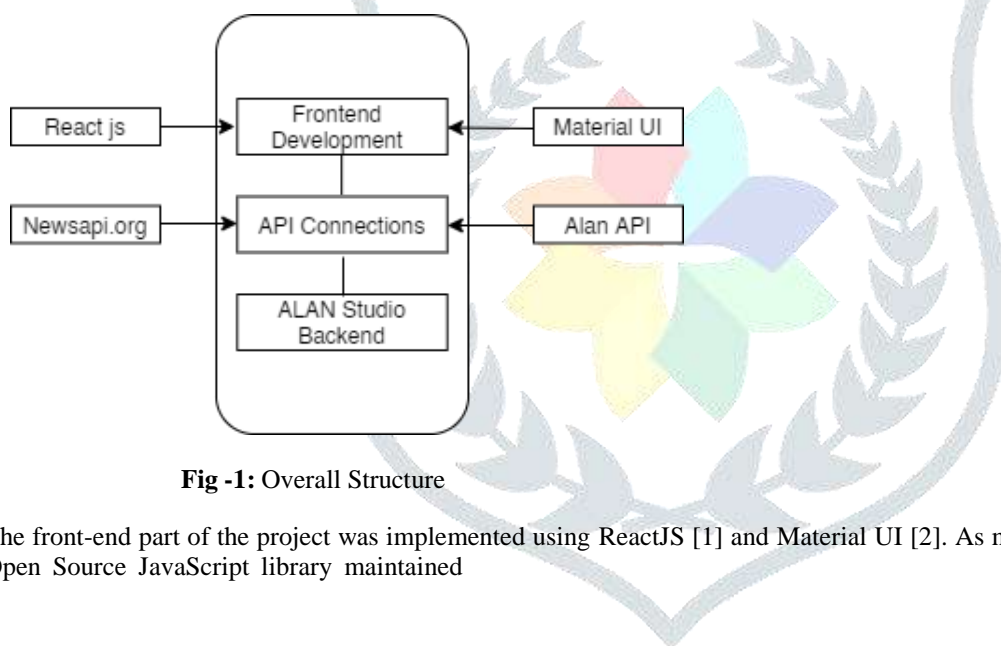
React js

Frontend Development

Material UI

Newsapi.org

API Connections

Alan API

ALAN Studio Backend

**Fig -1:** Overall Structure

he front-end part of the project was implemented using ReactJS [1] and Material UI [2]. As m
Open Source JavaScript library maintained